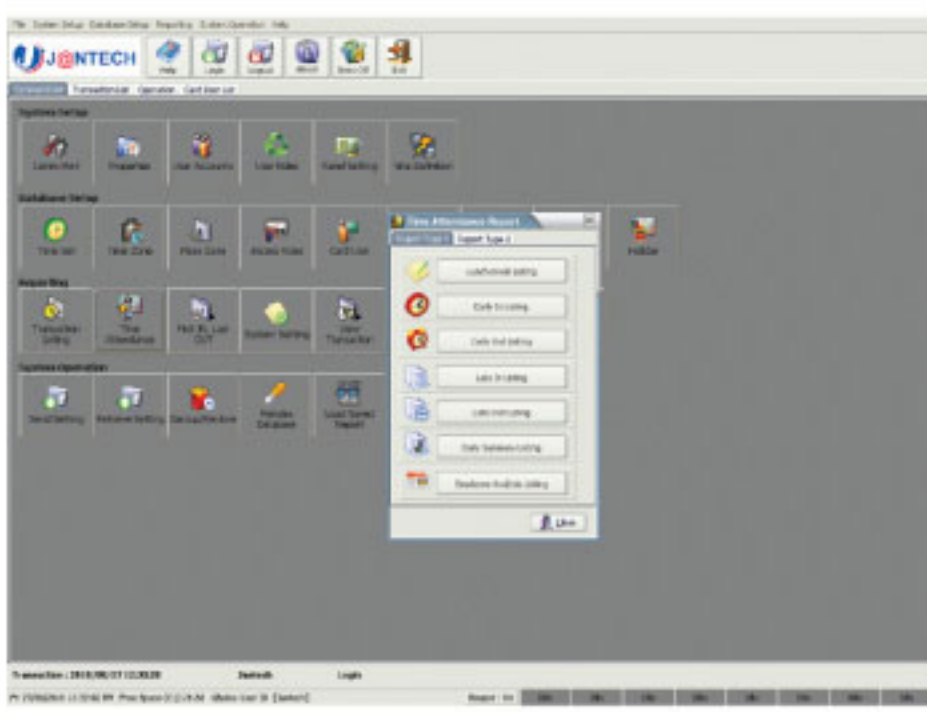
File System Setup Database Setup Reporting System Operation Help

J@NTECH

Help Login Logout About Keep Off Exit

Connection Transaction Operation Card User List

System Setup

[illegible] Properties User Accounts User Roles Panel Setting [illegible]

Database Setup

Time Set Time Zone Floor Zone Access Rules Card List Holiday

Reporting

Transaction Listing Time Attendance First IN, Last OUT System Setting User Transaction

System Operation

Send Setting Retrieve Setting Backup/Restore Relocate Database Load Saved Report

Time Attendance Report

Report Type 1 Report Type 2

Lunch break listing

Early In Listing

Early Out listing

Late In Listing

Late Out Listing

Daily Summary Listing

Employee Analysis Listing

Close

Transaction : 2010/08/17 12:30:20 Jantech Login

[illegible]